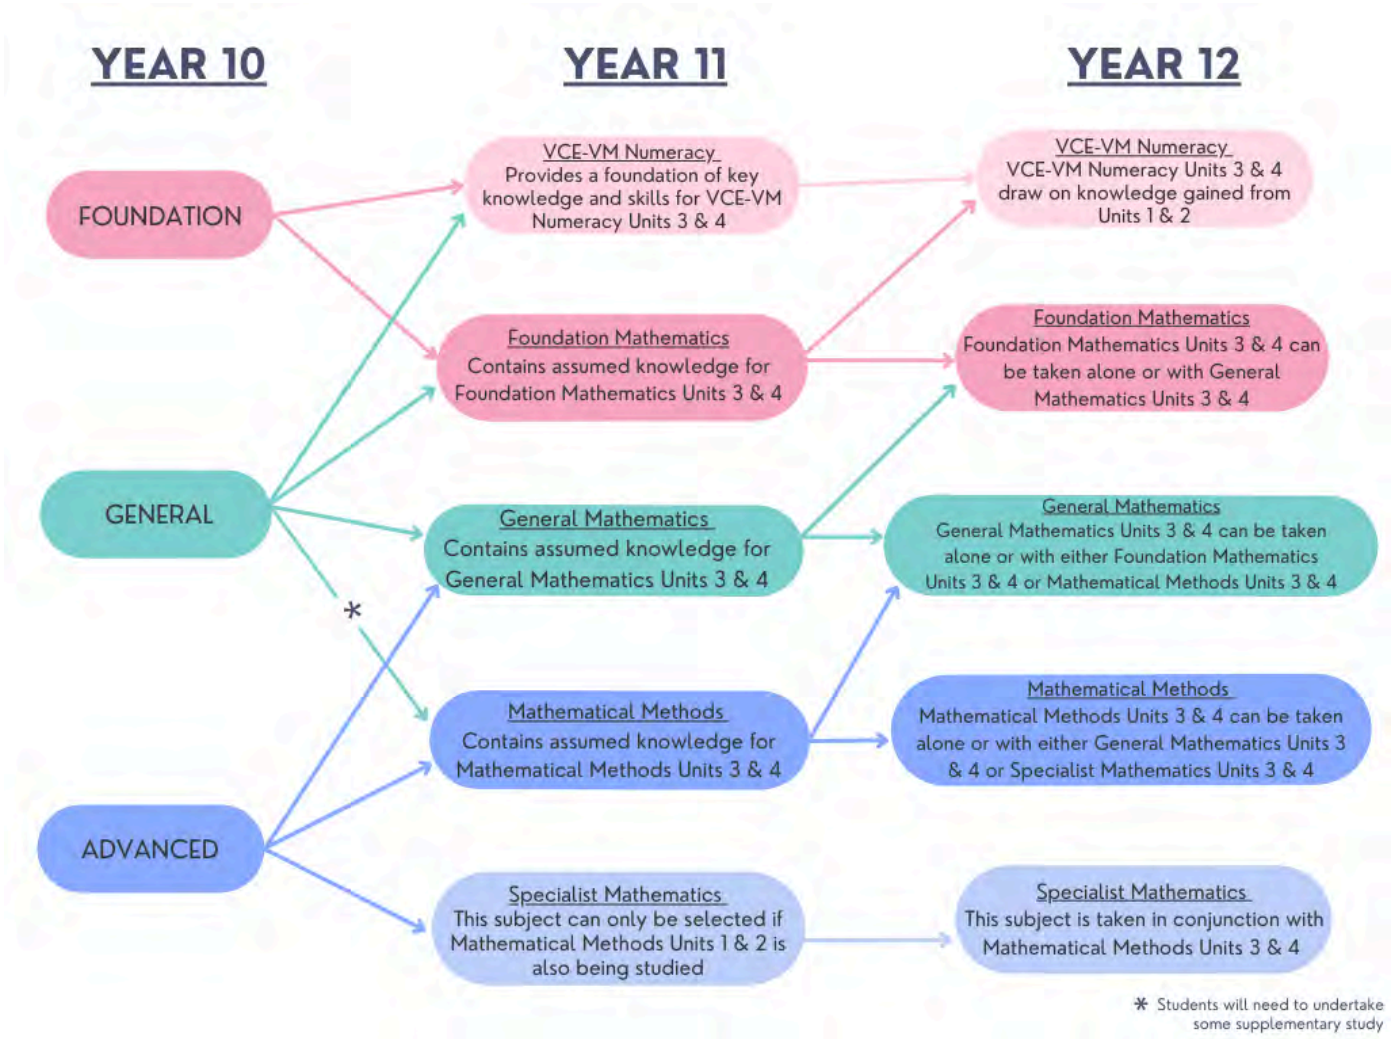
YEAR 10

YEAR 11

YEAR 12

FOUNDATION

GENERAL

ADVANCED

VCE-VM Numeracy
Provides a foundation of key knowledge and skills for VCE-VM Numeracy Units 3 & 4

Foundation Mathematics
Contains assumed knowledge for Foundation Mathematics Units 3 & 4

General Mathematics
Contains assumed knowledge for General Mathematics Units 3 & 4

Mathematical Methods
Contains assumed knowledge for Mathematical Methods Units 3 & 4

Specialist Mathematics
This subject can only be selected if Mathematical Methods Units 1 & 2 is also being studied

VCE-VM Numeracy
VCE-VM Numeracy Units 3 & 4 draw on knowledge gained from Units 1 & 2

Foundation Mathematics
Foundation Mathematics Units 3 & 4 can be taken alone or with General Mathematics Units 3 & 4

General Mathematics
General Mathematics Units 3 & 4 can be taken alone or with either Foundation Mathematics Units 3 & 4 or Mathematical Methods Units 3 & 4

Mathematical Methods
Mathematical Methods Units 3 & 4 can be taken alone or with either General Mathematics Units 3 & 4 or Specialist Mathematics Units 3 & 4

Specialist Mathematics
This subject is taken in conjunction with Mathematical Methods Units 3 & 4

*

* Students will need to undertake some supplementary study